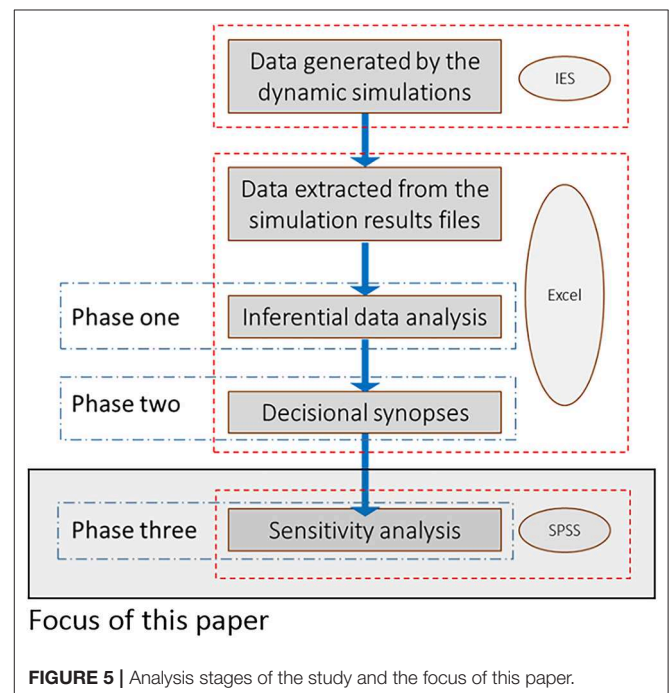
Data generated by the dynamic simulations

IES

Data extracted from the simulation results files

Excel

Phase one

Inferential data analysis

Phase two

Decisional synopses

Phase three

Sensitivity analysis

SPSS

Focus of this paper

**FIGURE 5 |** Analysis stages of the study and the focus of this paper.